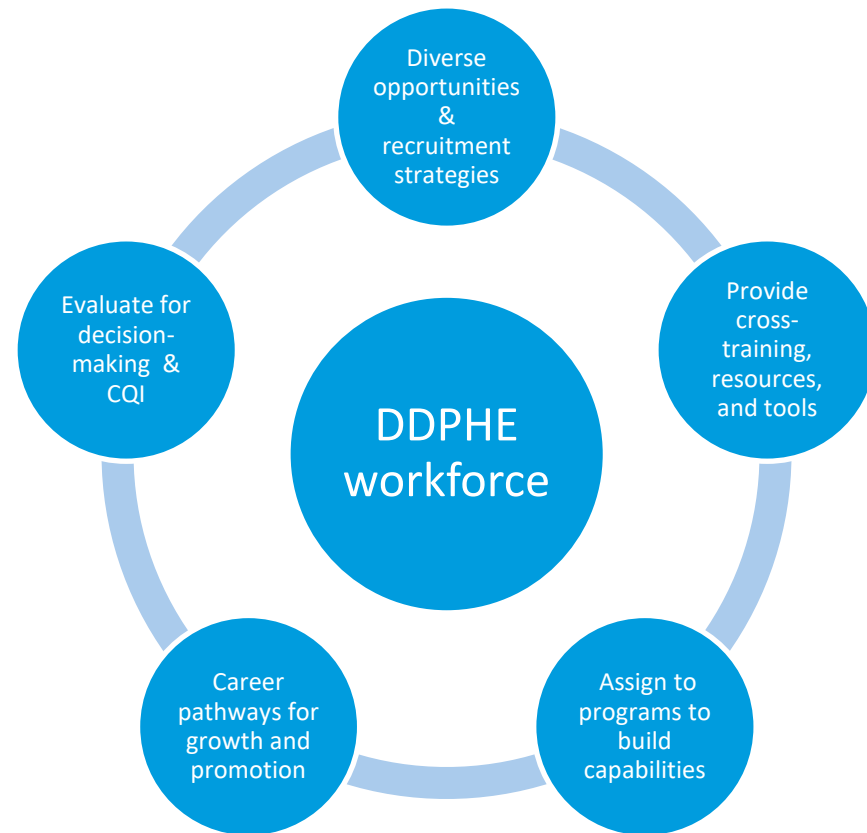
Diverse opportunities & recruitment strategies

Provide cross-training, resources, and tools

Assign to programs to build capabilities

Career pathways for growth and promotion

Evaluate for decision-making & CQI

DDPHE workforce